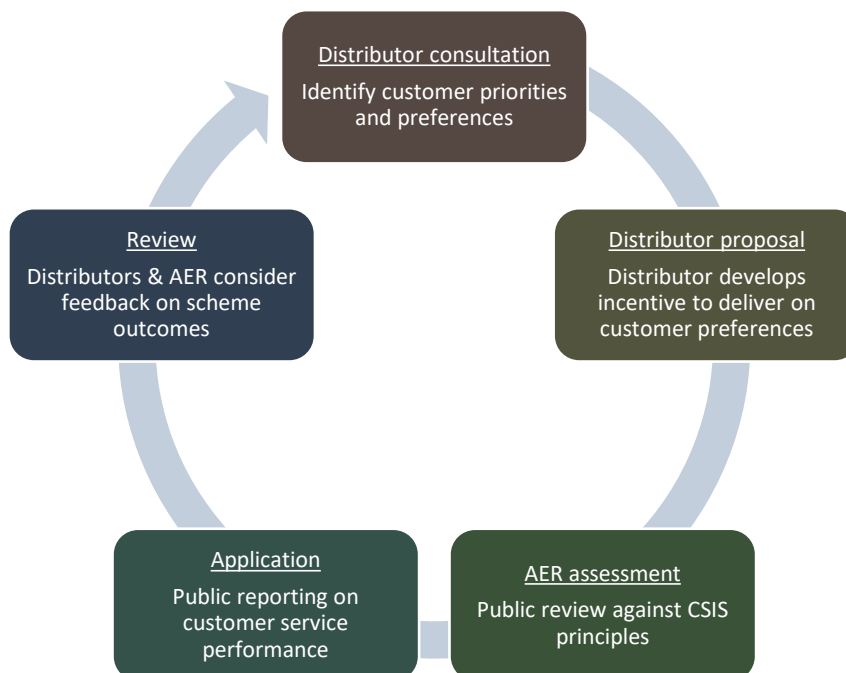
Distributor consultation
Identify customer priorities and preferences

Distributor proposal
Distributor develops incentive to deliver on customer preferences

AER assessment
Public review against CSIS principles

Application
Public reporting on customer service performance

Review
Distributors & AER consider feedback on scheme outcomes